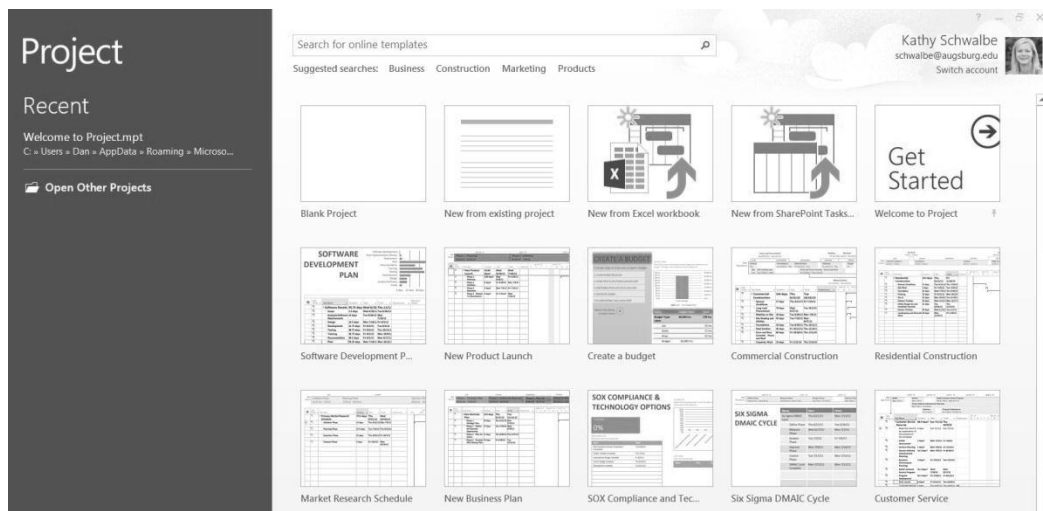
Project

Recent

Welcome to Project.mpt
C: » Users » Dan » AppData » Roaming » Microso...

Open Other Projects

Search for online templates

Suggested searches: Business Construction Marketing Products

Kathy Schwalbe
schwalbe@augsburg.edu
Switch account

Blank Project

New from existing project

New from Excel workbook

New from SharePoint Tasks...

Get Started

Welcome to Project

SOFTWARE DEVELOPMENT PLAN

Software Development P...

New Product Launch

CREATE A BUDGET

Create a budget

Commercial Construction

Residential Construction

Market Research Schedule

New Business Plan

SOX COMPLIANCE & TECHNOLOGY OPTIONS

SOX Compliance and Tec...

SIX SIGMA DMAIC CYCLE

Six Sigma DMAIC Cycle

Customer Service